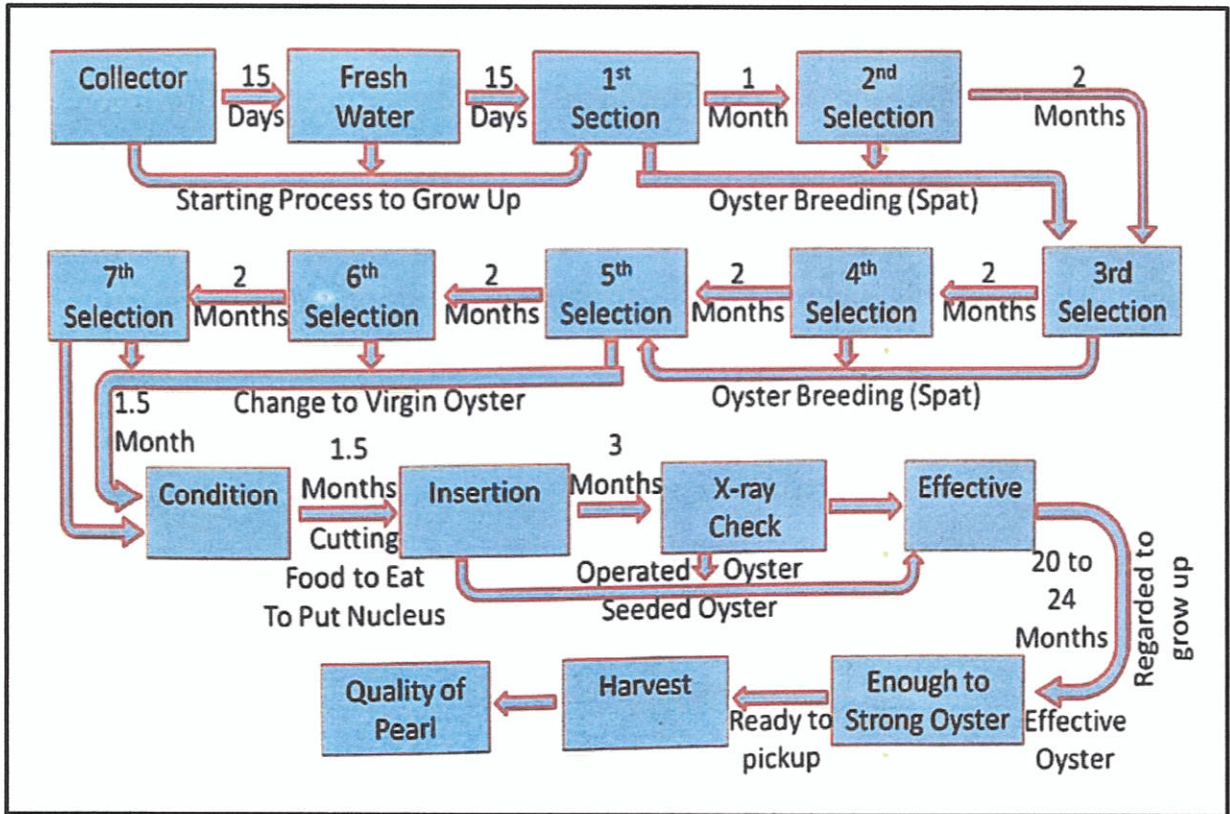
Collector

15 Days

Fresh Water

15 Days

1$^{st}$ Section

1 Month

2$^{nd}$ Selection

2 Months

Starting Process to Grow Up

Oyster Breeding (Spat)

7$^{th}$ Selection

2 Months

6$^{th}$ Selection

2 Months

5$^{th}$ Selection

2 Months

4$^{th}$ Selection

2 Months

3rd Selection

1.5 Month

Change to Virgin Oyster

Oyster Breeding (Spat)

Condition

1.5 Months

Cutting Food to Eat To Put Nucleus

Insertion

3 Months

X-ray Check

Effective

Operated Oyster

Seeded Oyster

20 to 24 Months

Regarded to grow up

Quality of Pearl

Harvest

Ready to pickup

Enough to Strong Oyster

Effective Oyster